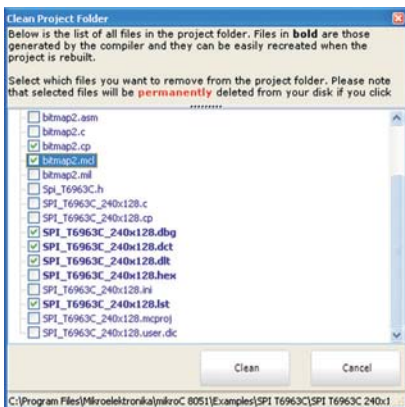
Clean Project Folder

Below is the list of all files in the project folder. Files in **bold** are those generated by the compiler and they can be easily recreated when the project is rebuilt.

Select which files you want to remove from the project folder. Please note that selected files will be **permanently** deleted from your disk if you click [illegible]

bitmap2.asm
bitmap2.c
bitmap2.cp
bitmap2.mcl
bitmap2.mil
Spi_T6963C.h
SPI_T6963C_240x128.c
SPI_T6963C_240x128.cp
**SPI_T6963C_240x128.dbg**
**SPI_T6963C_240x128.dct**
**SPI_T6963C_240x128.dlt**
**SPI_T6963C_240x128.hex**
SPI_T6963C_240x128.ini
**SPI_T6963C_240x128.lst**
SPI_T6963C_240x128.mcproj
SPI_T6963C_240x128.user.dic

Clean

Cancel

C:\Program Files\Mikroelektronika\mikroC 8051\Examples\SPI T6963C\SPI T6963C 240x1